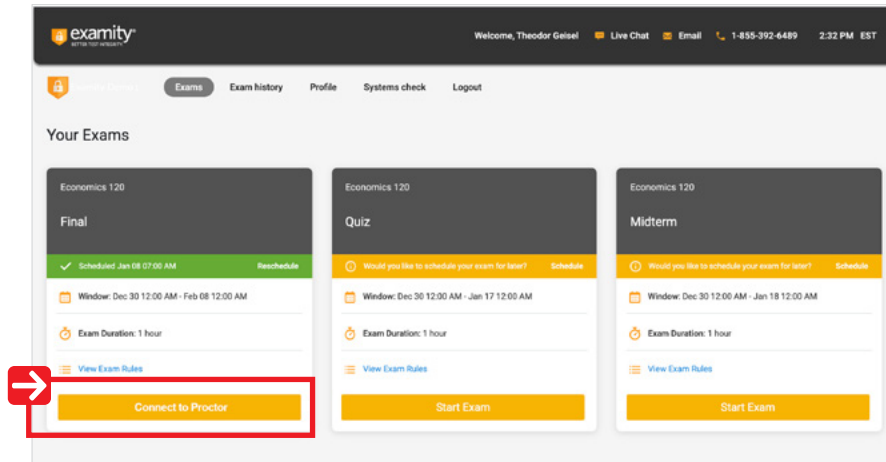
examity
BETTER TEST INTEGRITY

Welcome, Theodor Geisel | Live Chat | Email | 1-855-392-6489 | 2:32 PM EST

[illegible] | Exams | Exam history | Profile | Systems check | Logout

Your Exams

Economics 120
Final
Scheduled Jan 08 07:00 AM | Reschedule
Window: Dec 30 12:00 AM - Feb 08 12:00 AM
Exam Duration: 1 hour
View Exam Rules
Connect to Proctor

Economics 120
Quiz
Would you like to schedule your exam for later? | Schedule
Window: Dec 30 12:00 AM - Jan 17 12:00 AM
Exam Duration: 1 hour
View Exam Rules
Start Exam

Economics 120
Midterm
Would you like to schedule your exam for later? | Schedule
Window: Dec 30 12:00 AM - Jan 18 12:00 AM
Exam Duration: 1 hour
View Exam Rules
Start Exam